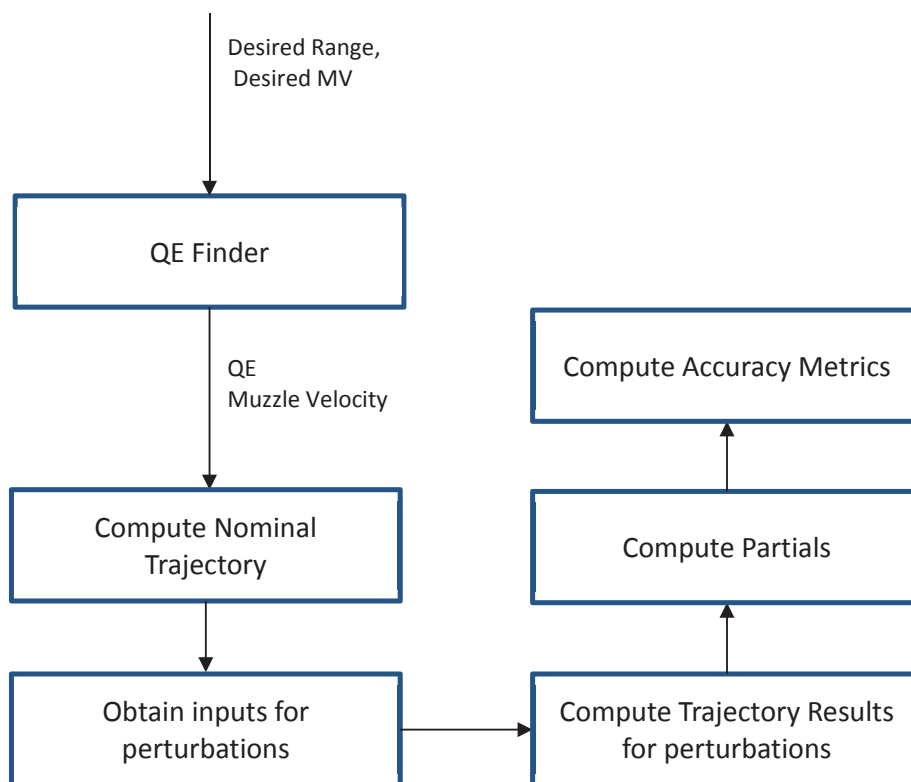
Desired Range,
Desired MV

QE Finder

QE
Muzzle Velocity

Compute Nominal Trajectory

Obtain inputs for perturbations

Compute Trajectory Results for perturbations

Compute Partials

Compute Accuracy Metrics